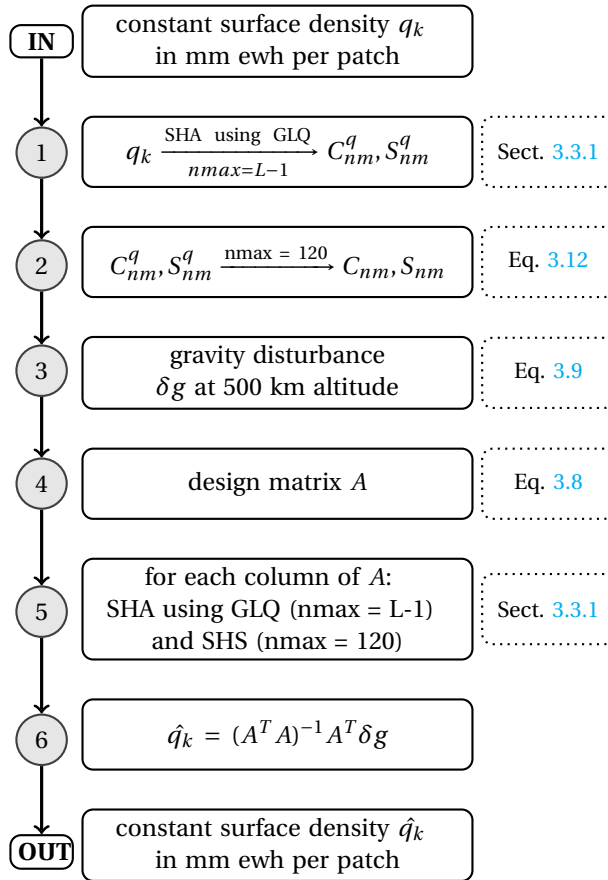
IN

constant surface density $q_k$ in mm ewh per patch

1

$q_k \xrightarrow[nmax=L-1]{\text{SHA using GLQ}} C^q_{nm}, S^q_{nm}$

Sect. 3.3.1

2

$C^q_{nm}, S^q_{nm} \xrightarrow{\text{nmax = 120}} C_{nm}, S_{nm}$

Eq. 3.12

3

gravity disturbance $\delta g$ at 500 km altitude

Eq. 3.9

4

design matrix $A$

Eq. 3.8

5

for each column of $A$: SHA using GLQ (nmax = L-1) and SHS (nmax = 120)

Sect. 3.3.1

6

$\hat{q}_k = (A^T A)^{-1} A^T \delta g$

OUT

constant surface density $\hat{q}_k$ in mm ewh per patch